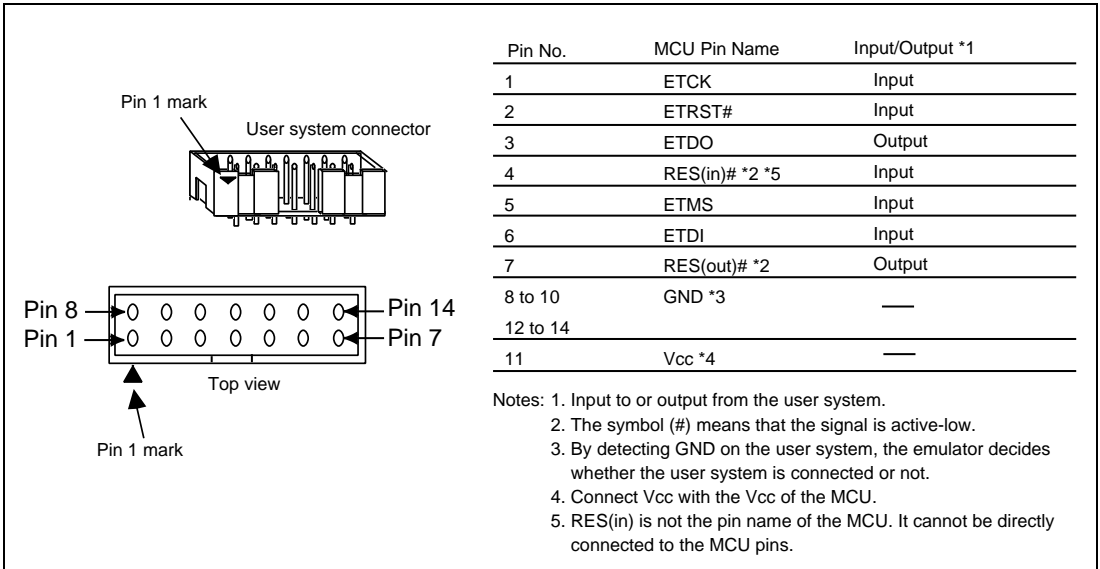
Pin 1 mark

User system connector

Pin 8

Pin 14

Pin 1

Pin 7

Top view

Pin 1 mark

| Pin No. | MCU Pin Name | Input/Output *1 |
|---|---|---|
| 1 | ETCK | Input |
| 2 | ETRST# | Input |
| 3 | ETDO | Output |
| 4 | RES(in)# *2 *5 | Input |
| 5 | ETMS | Input |
| 6 | ETDI | Input |
| 7 | RES(out)# *2 | Output |
| 8 to 10 12 to 14 | GND *3 | — |
| 11 | Vcc *4 | — |

Notes: 1. Input to or output from the user system.
2. The symbol (#) means that the signal is active-low.
3. By detecting GND on the user system, the emulator decides whether the user system is connected or not.
4. Connect Vcc with the Vcc of the MCU.
5. RES(in) is not the pin name of the MCU. It cannot be directly connected to the MCU pins.